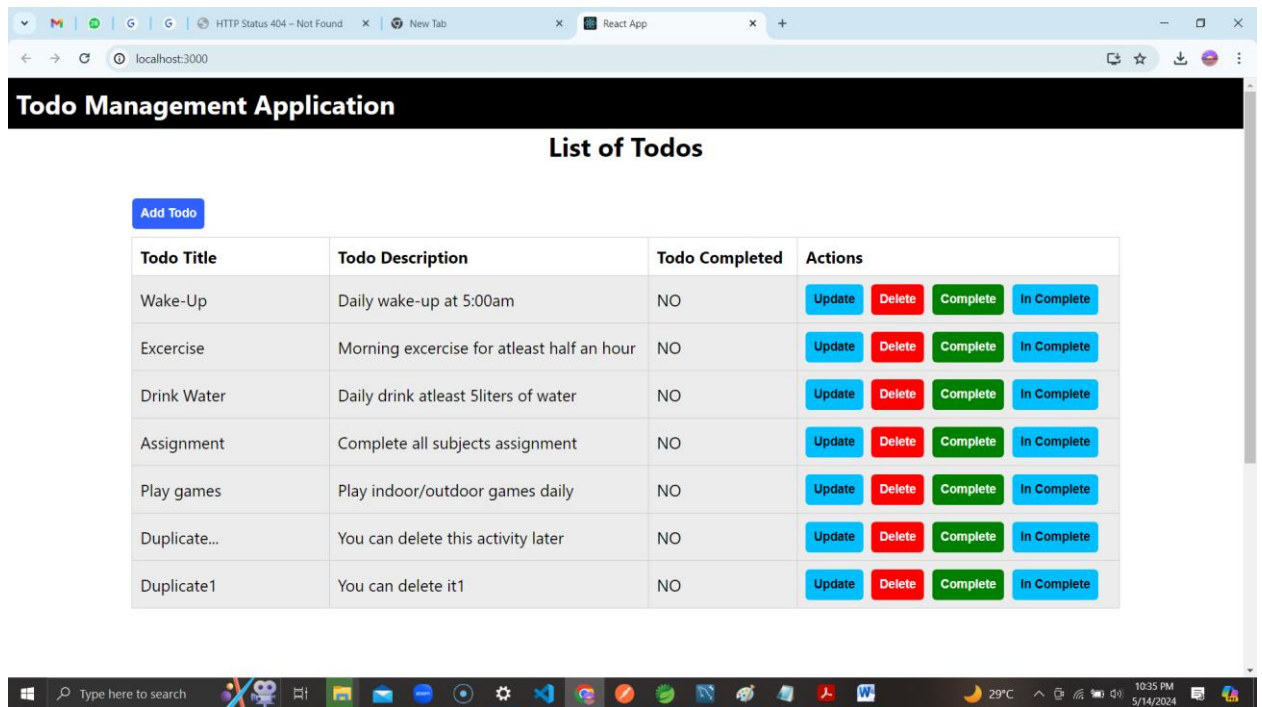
HTTP Status 404 – Not Found
New Tab
React App
localhost:3000

Todo Management Application

List of Todos

Add Todo

| Todo Title | Todo Description | Todo Completed | Actions |
|---|---|---|---|
| Wake-Up | Daily wake-up at 5:00am | NO | Update Delete Complete In Complete |
| Excercise | Morning excercise for atleast half an hour | NO | Update Delete Complete In Complete |
| Drink Water | Daily drink atleast 5liters of water | NO | Update Delete Complete In Complete |
| Assignment | Complete all subjects assignment | NO | Update Delete Complete In Complete |
| Play games | Play indoor/outdoor games daily | NO | Update Delete Complete In Complete |
| Duplicate... | You can delete this activity later | NO | Update Delete Complete In Complete |
| Duplicate1 | You can delete it1 | NO | Update Delete Complete In Complete |

Type here to search
29°C
10:35 PM
5/14/2024